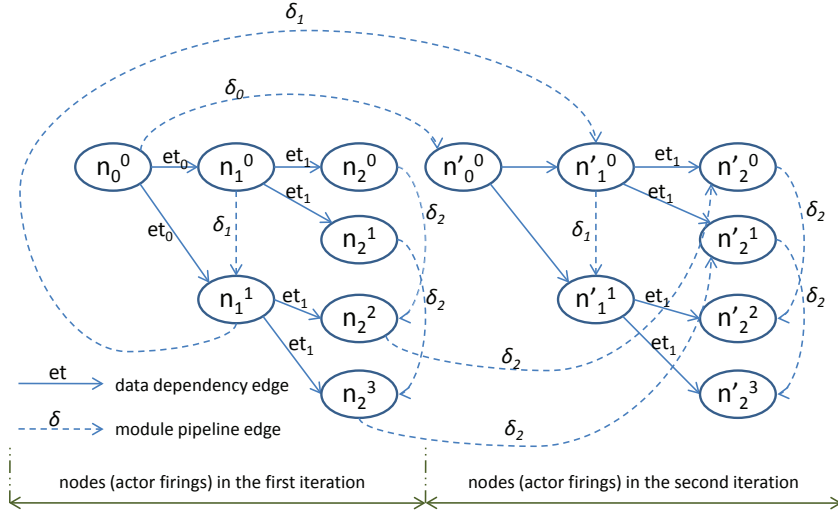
$\delta_1$

$\delta_0$

$n_0^0$ $et_0$ $n_1^0$ $et_1$ $n_2^0$ $n'_0{}^0$ $n'_1{}^0$ $et_1$ $n'_2{}^0$

$et_1$ $et_1$

$\delta_1$ $\delta_2$ $\delta_1$ $\delta_2$

$et_0$ $n_2^1$ $n'_2{}^1$

$n_1^1$ $et_1$ $n_2^2$ $\delta_2$ $n'_1{}^1$ $et_1$ $n'_2{}^2$ $\delta_2$

$et_1$ $\delta_2$ $et_1$

et data dependency edge $n_2^3$ $n'_2{}^3$

$\delta$ module pipeline edge $\delta_2$

nodes (actor firings) in the first iteration

nodes (actor firings) in the second iteration